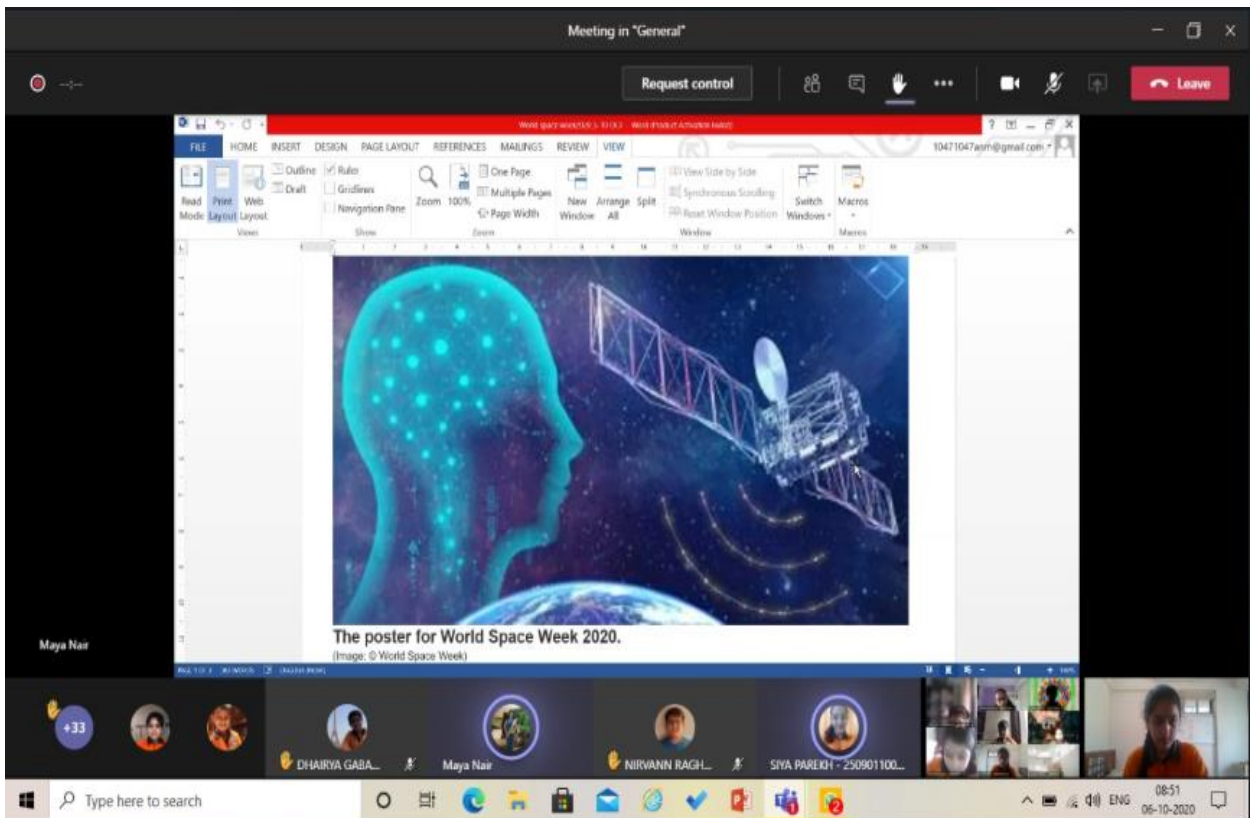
Meeting in "General"

Request control

Leave

World space week(SS) 3- 10 (1) - Word (Product Activation Failed)

FILE HOME INSERT DESIGN PAGE LAYOUT REFERENCES MAILINGS REVIEW VIEW

10471047asm@gmail.com

Read Mode Print Layout Web Layout Outline Draft Views Ruler Gridlines Navigation Pane Show Zoom 100% One Page Multiple Pages Page Width Zoom New Window Arrange All Split View Side by Side Synchronous Scrolling Reset Window Position Window Switch Windows Macros Macros

The poster for World Space Week 2020.

(Image: © World Space Week)

Maya Nair

+33

DHAIRYA GABA...

Maya Nair

NIRVANN RAGH...

SIYA PAREKH - 250901100...

Type here to search

ENG 08:51 06-10-2020